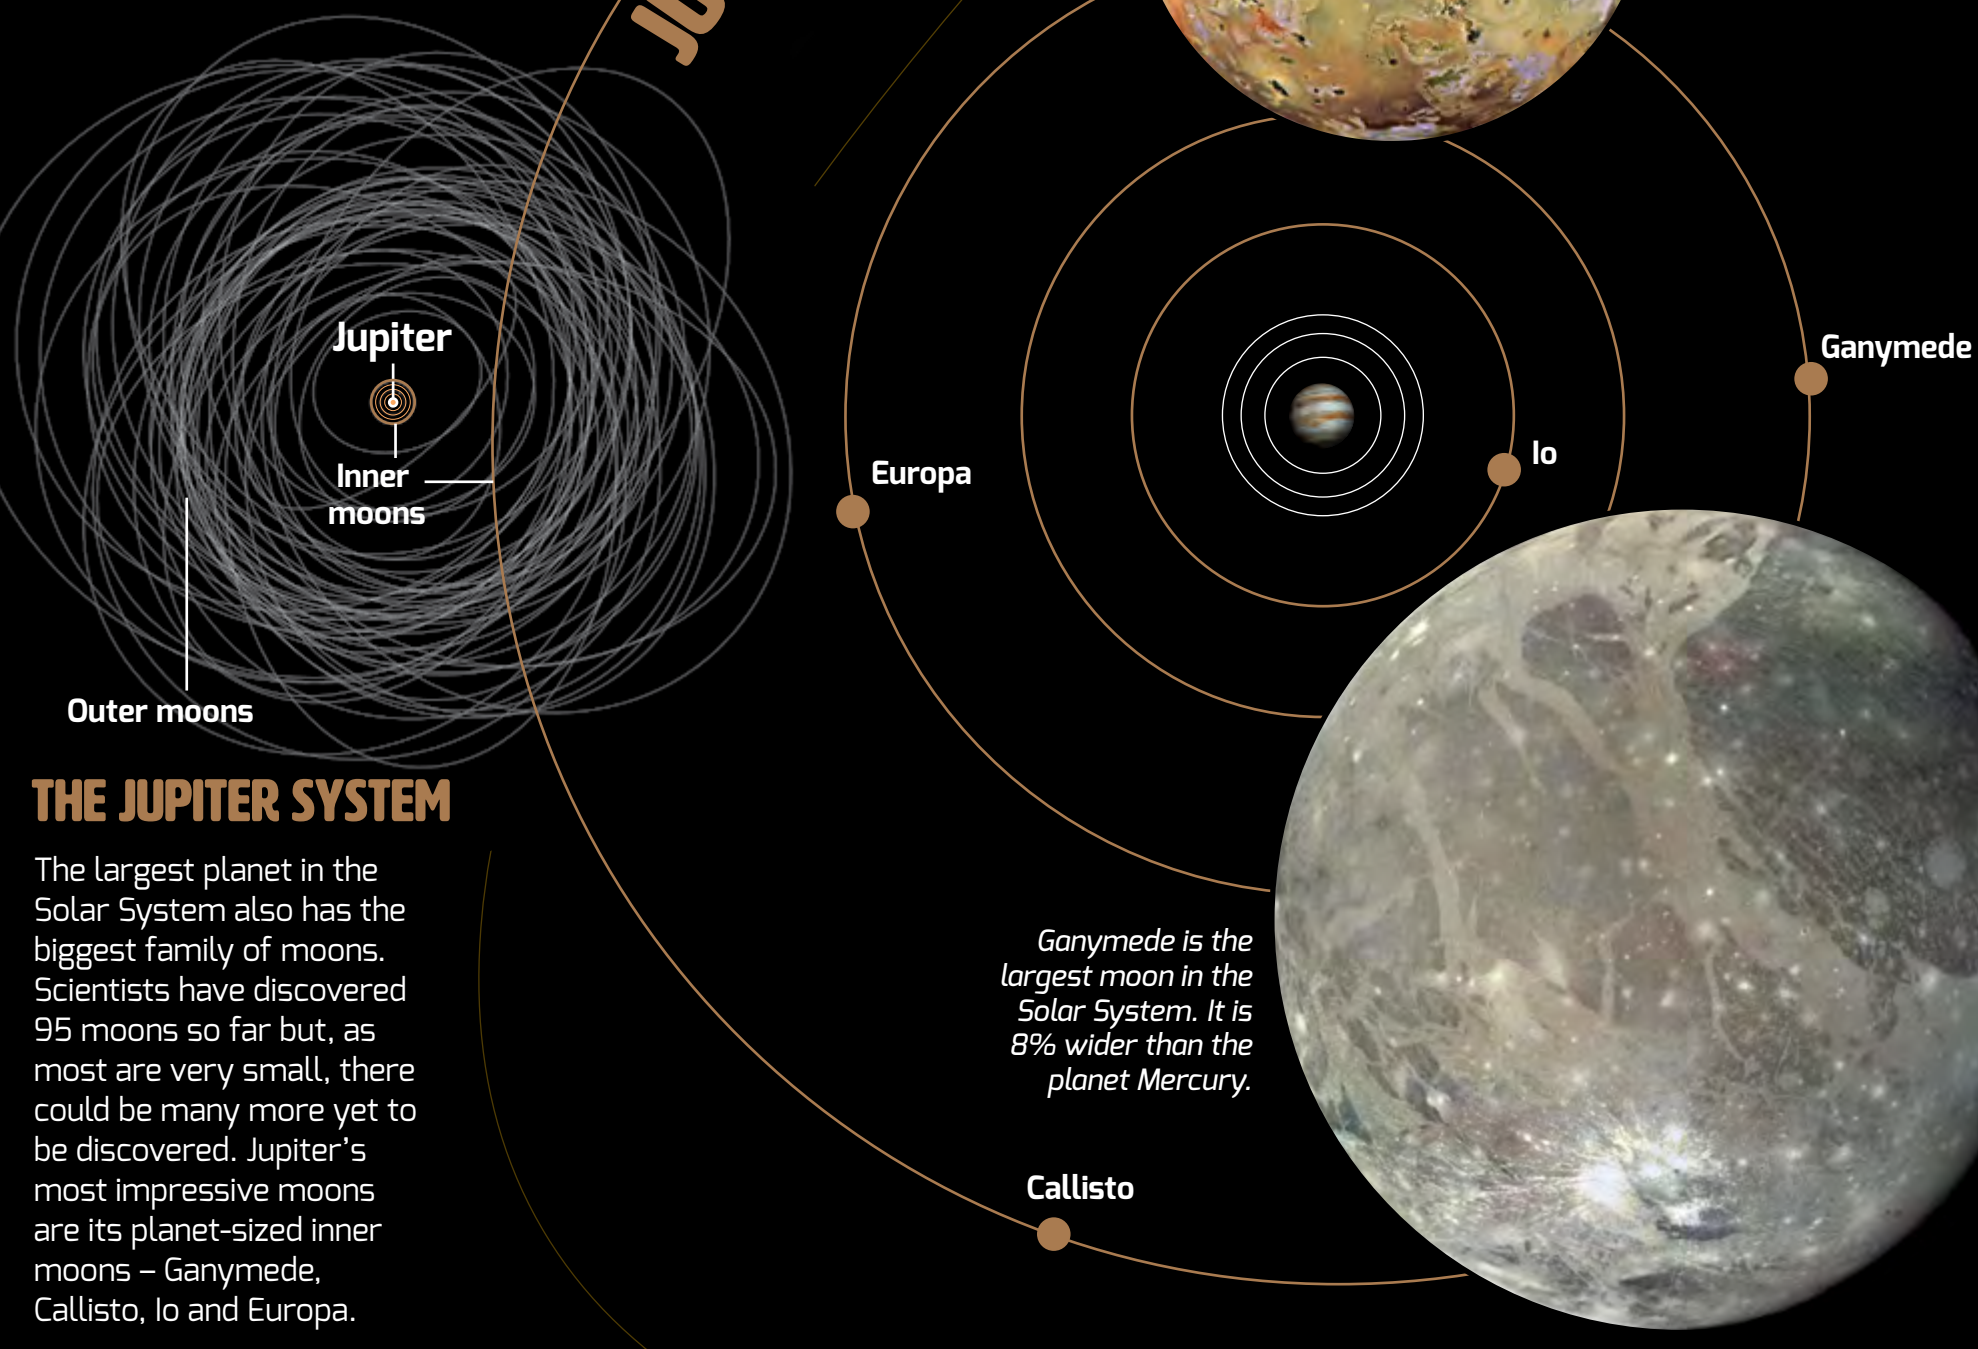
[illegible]

Jupiter

Inner moons

Outer moons

THE JUPITER SYSTEM

The largest planet in the Solar System also has the biggest family of moons. Scientists have discovered 95 moons so far but, as most are very small, there could be many more yet to be discovered. Jupiter's most impressive moons are its planet-sized inner moons – Ganymede, Callisto, Io and Europa.

Europa

Io

Ganymede

Ganymede is the largest moon in the Solar System. It is 8% wider than the planet Mercury.

Callisto